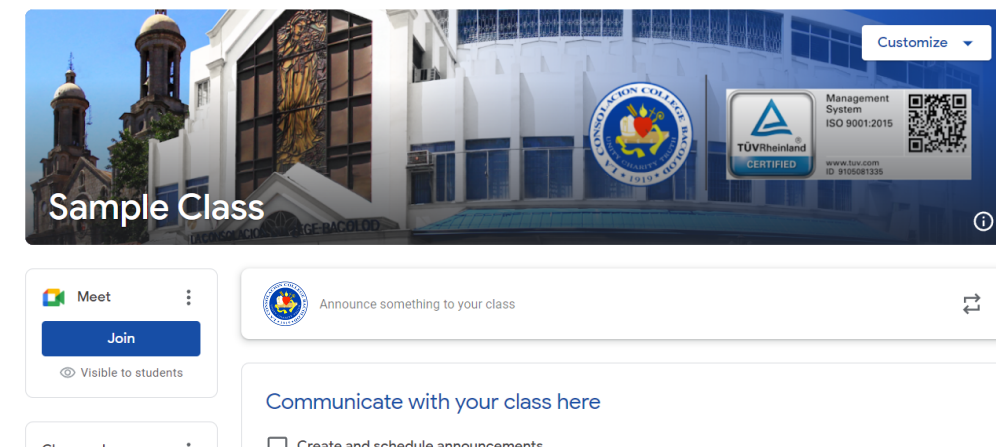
Customize

LA CONSOLACION COLLEGE BACOLOD
UNITY CHARITY SERVICE
1919

TÜVRheinland
CERTIFIED
Management System
ISO 9001:2015
www.tuv.com
ID 9105081335

Sample Class

LA CONSOLACION COLLEGE BACOLOD

Meet

Join

Visible to students

Announce something to your class

Communicate with your class here

Create and schedule announcements